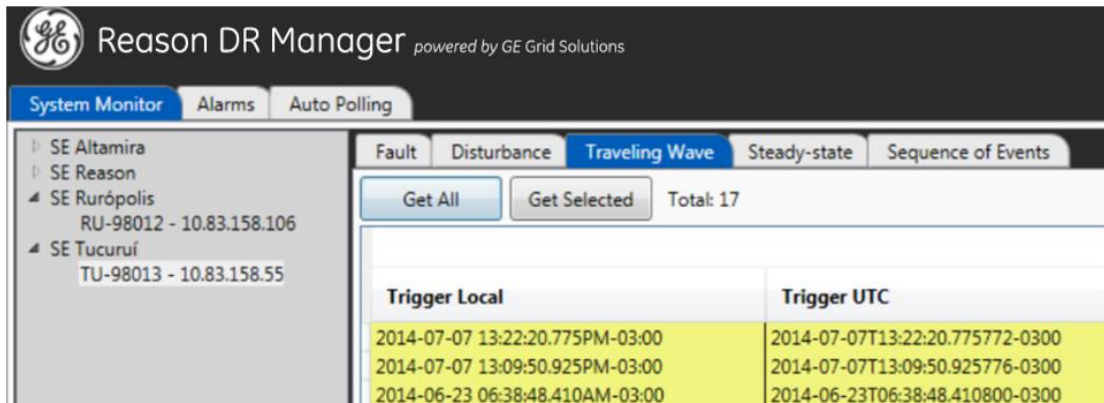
Reason DR Manager powered by GE Grid Solutions

System Monitor Alarms Auto Polling

SE Altamira
SE Reason
SE Rurópolis
RU-98012 - 10.83.158.106
SE Tucuruí
TU-98013 - 10.83.158.55

Fault Disturbance Traveling Wave Steady-state Sequence of Events

Get All Get Selected Total: 17

| Trigger Local | Trigger UTC |
|---|---|
| 2014-07-07 13:22:20.775PM-03:00 | 2014-07-07T13:22:20.775772-0300 |
| 2014-07-07 13:09:50.925PM-03:00 | 2014-07-07T13:09:50.925776-0300 |
| 2014-06-23 06:38:48.410AM-03:00 | 2014-06-23T06:38:48.410800-0300 |